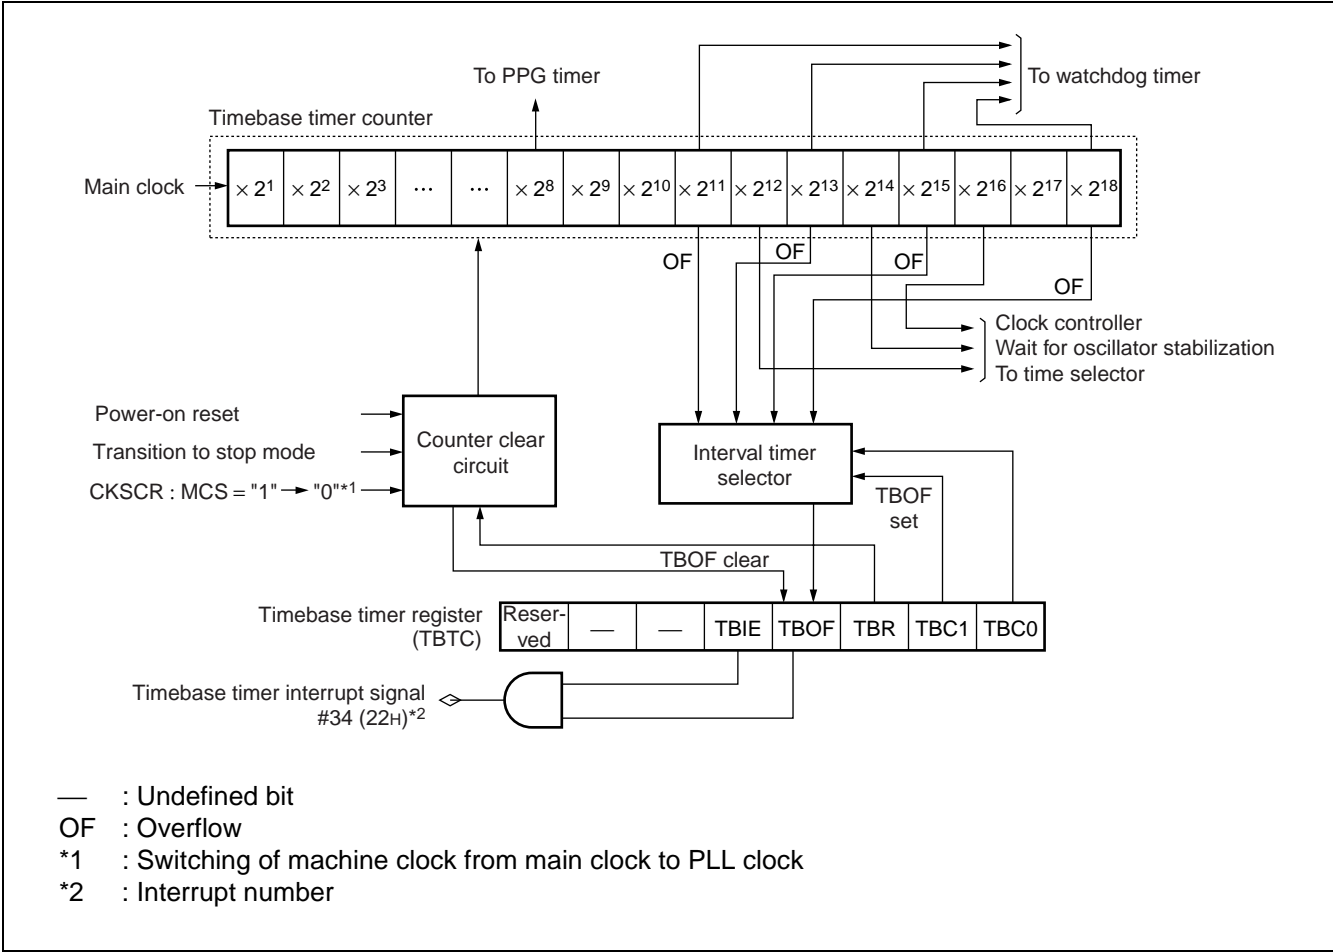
To PPG timer

To watchdog timer

Timebase timer counter

Main clock

| $\times 2^1$ | $\times 2^2$ | $\times 2^3$ | ... | ... | $\times 2^8$ | $\times 2^9$ | $\times 2^{10}$ | $\times 2^{11}$ | $\times 2^{12}$ | $\times 2^{13}$ | $\times 2^{14}$ | $\times 2^{15}$ | $\times 2^{16}$ | $\times 2^{17}$ | $\times 2^{18}$ |
|---|---|---|---|---|---|---|---|---|---|---|---|---|---|---|---|

OF

OF

OF

OF

Clock controller
Wait for oscillator stabilization
To time selector

Power-on reset

Transition to stop mode

CKSCR : MCS = "1" → "0"*1

Counter clear circuit

Interval timer selector

TBOF set

TBOF clear

Timebase timer register (TBTC)

| Reserved | — | — | TBIE | TBOF | TBR | TBC1 | TBC0 |
|---|---|---|---|---|---|---|---|

Timebase timer interrupt signal #34 (22H)*2

— : Undefined bit
OF : Overflow
*1 : Switching of machine clock from main clock to PLL clock
*2 : Interrupt number